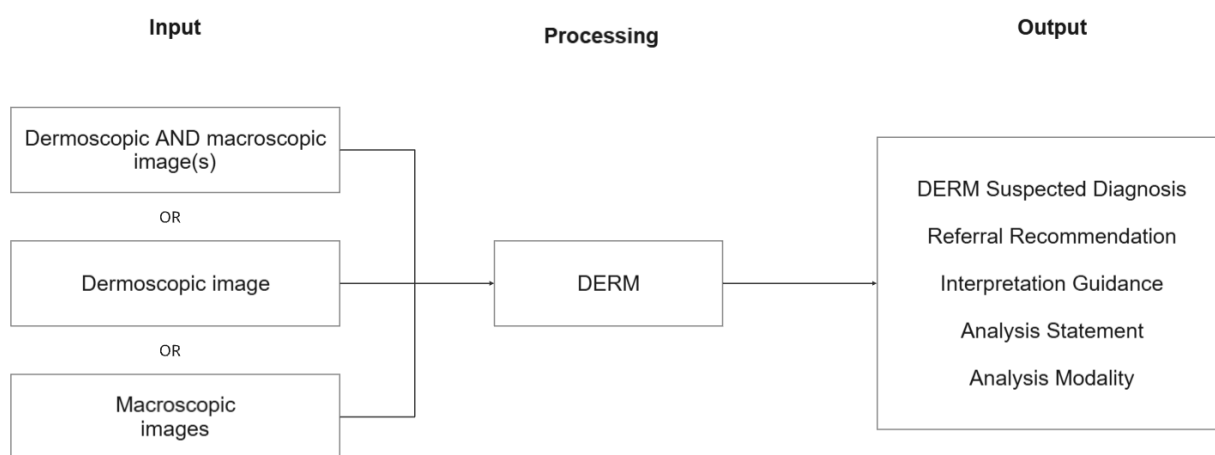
Input

Processing

Output

Dermoscopic AND macroscopic image(s)

OR

Dermoscopic image

OR

Macroscopic images

DERM

DERM Suspected Diagnosis

Referral Recommendation

Interpretation Guidance

Analysis Statement

Analysis Modality